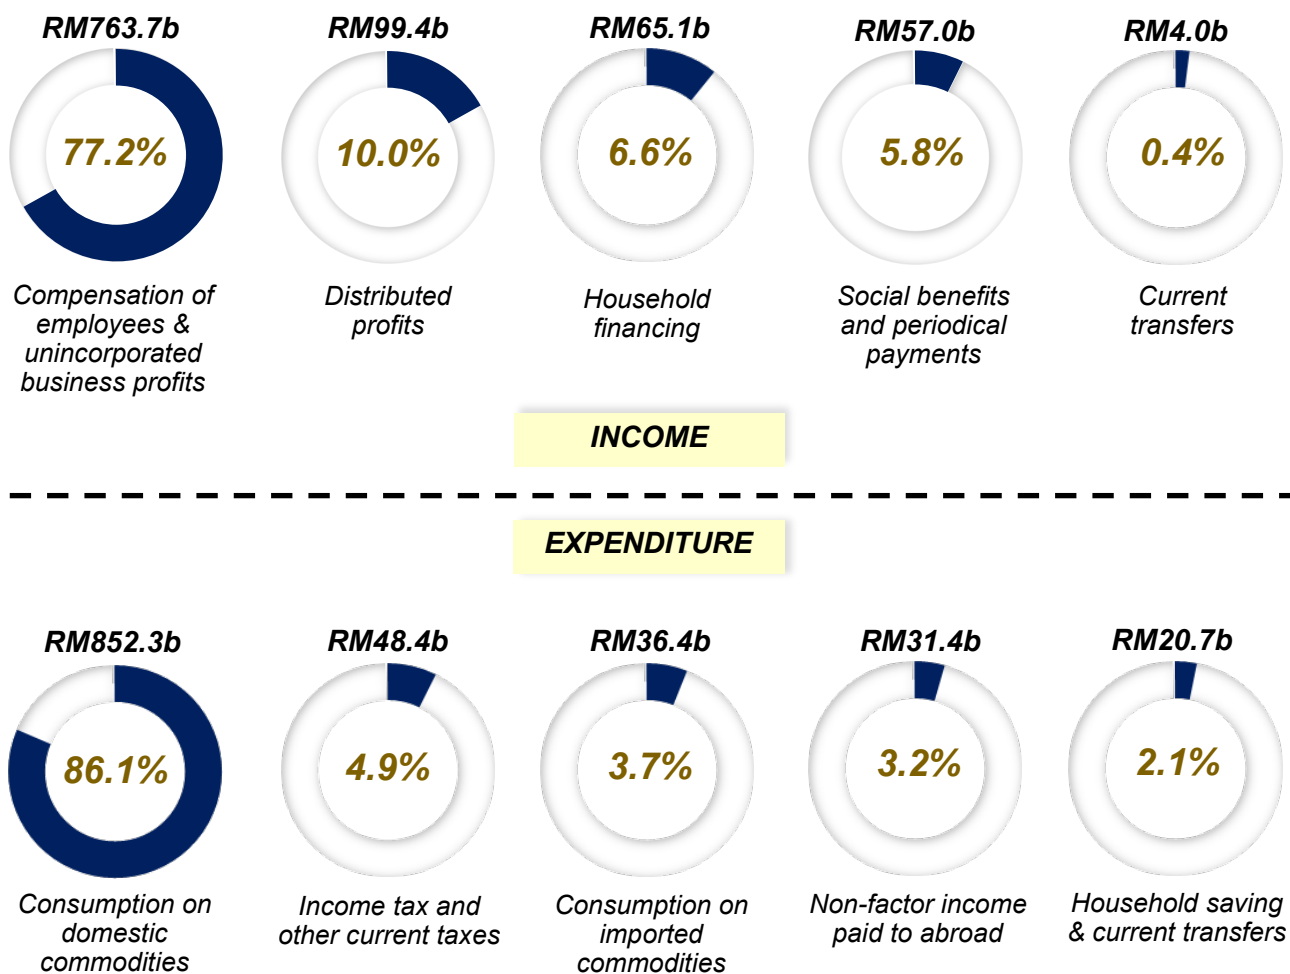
RM763.7b
77.2%
Compensation of employees & unincorporated business profits

RM99.4b
10.0%
Distributed profits

RM65.1b
6.6%
Household financing

RM57.0b
5.8%
Social benefits and periodical payments

RM4.0b
0.4%
Current transfers

INCOME

EXPENDITURE

RM852.3b
86.1%
Consumption on domestic commodities

RM48.4b
4.9%
Income tax and other current taxes

RM36.4b
3.7%
Consumption on imported commodities

RM31.4b
3.2%
Non-factor income paid to abroad

RM20.7b
2.1%
Household saving & current transfers